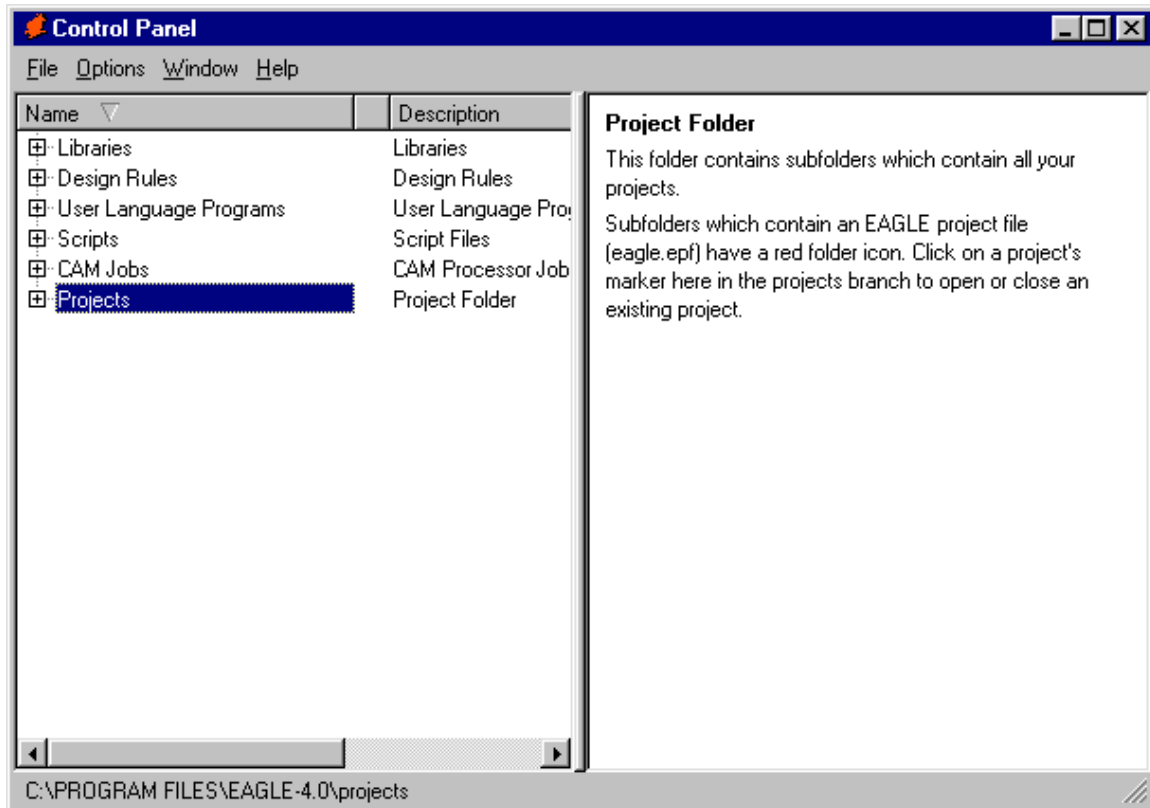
Control Panel

File Options Window Help

| Name | Description |
|---|---|
| Libraries | Libraries |
| Design Rules | Design Rules |
| User Language Programs | User Language Pro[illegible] |
| Scripts | Script Files |
| CAM Jobs | CAM Processor Job |
| Projects | Project Folder |

Project Folder

This folder contains subfolders which contain all your projects.

Subfolders which contain an EAGLE project file (eagle.epf) have a red folder icon. Click on a project's marker here in the projects branch to open or close an existing project.

C:\PROGRAM FILES\EAGLE-4.0\projects